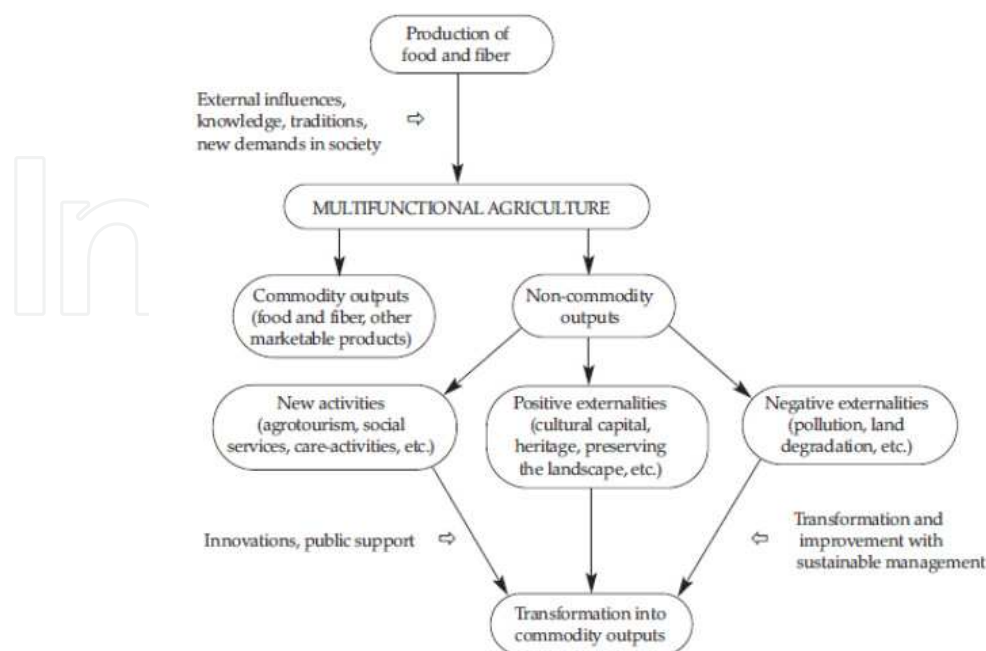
Production of food and fiber

External influences, knowledge, traditions, new demands in society ⇨

MULTIFUNCTIONAL AGRICULTURE

Commodity outputs (food and fiber, other marketable products)

Non-commodity outputs

New activities (agrotourism, social services, care-activities, etc.)

Positive externalities (cultural capital, heritage, preserving the landscape, etc.)

Negative externalities (pollution, land degradation, etc.)

Innovations, public support ⇨

⇦ Transformation and improvement with sustainable management

Transformation into commodity outputs